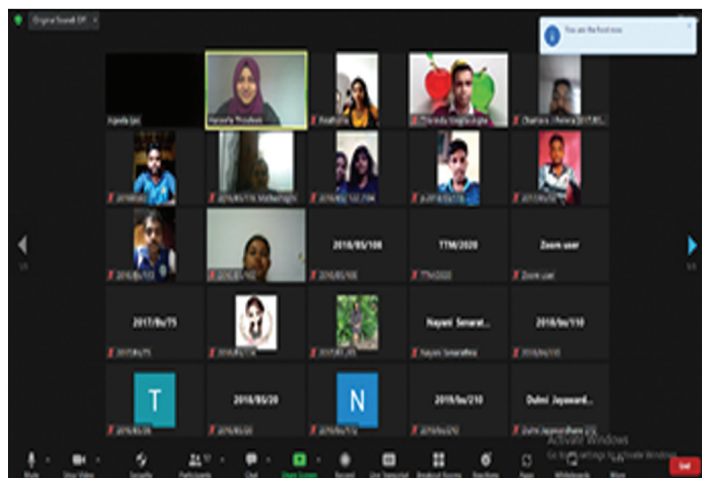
Original Sound: Off

You are the host now

Agenda (pc)

Haseefa Thowbeek

Chamara J Perera 2017/ES

2016/BS/106

TTM/2020

TTM/2020

Zoom user

Zoom user

2017/bs/75

2017/bs/75

Nayani Senarat...

Nayani Senarathna

2016/bs/110

2016/bs/110

T

2016/BS/20

2016/BS/20

N

2016/bs/210

2016/bs/210

Dulmi Jayaward...

Dulmi Jayawardhana (2)

1/3

1/3

Mute

Stop Video

Security

Participants

Chat

Share Screen

Record

Live Transcript

Breakout Rooms

Reactions

Apps

Whiteboards

More

End

Activate Windows
Go to Settings to activate Windows.